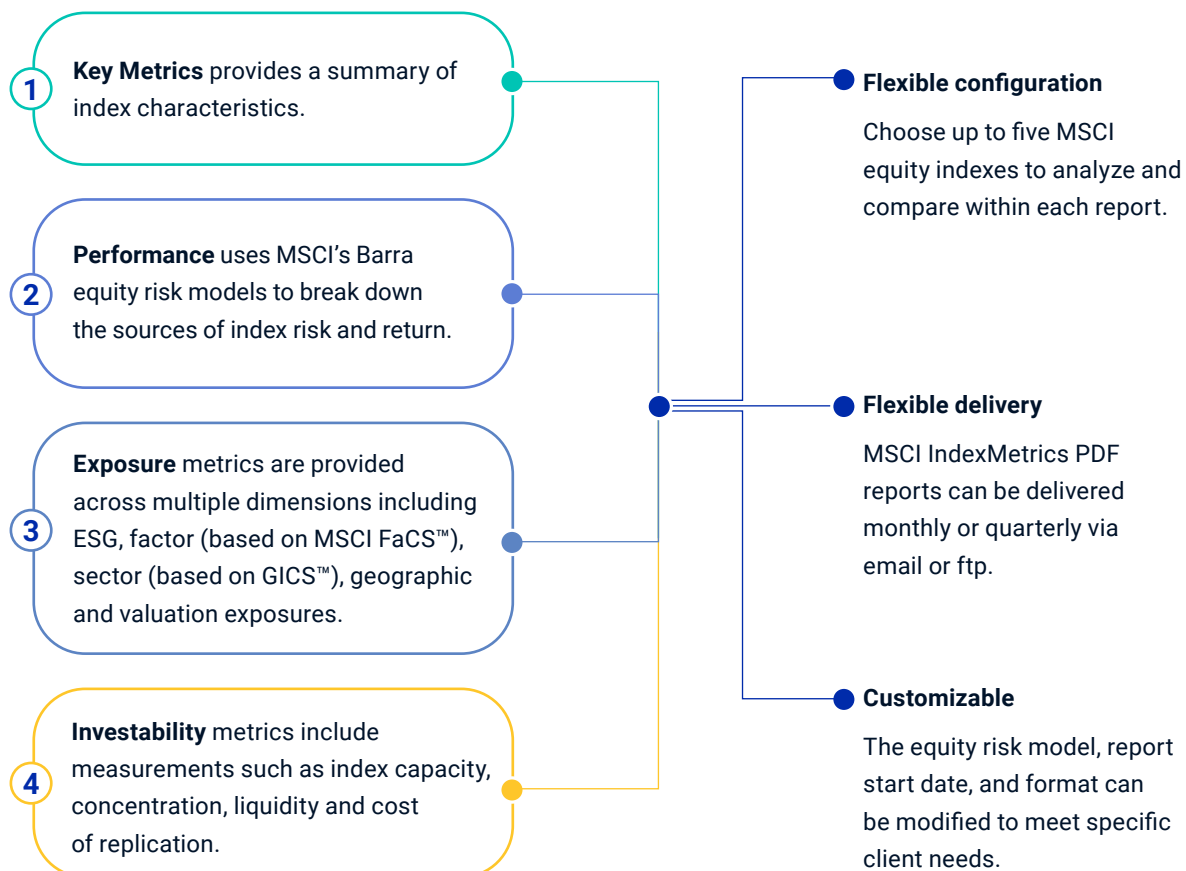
1 **Key Metrics** provides a summary of index characteristics.

2 **Performance** uses MSCI's Barra equity risk models to break down the sources of index risk and return.

3 **Exposure** metrics are provided across multiple dimensions including ESG, factor (based on MSCI FaCS™), sector (based on GICS™), geographic and valuation exposures.

4 **Investability** metrics include measurements such as index capacity, concentration, liquidity and cost of replication.

**Flexible configuration**

Choose up to five MSCI equity indexes to analyze and compare within each report.

**Flexible delivery**

MSCI IndexMetrics PDF reports can be delivered monthly or quarterly via email or ftp.

**Customizable**

The equity risk model, report start date, and format can be modified to meet specific client needs.